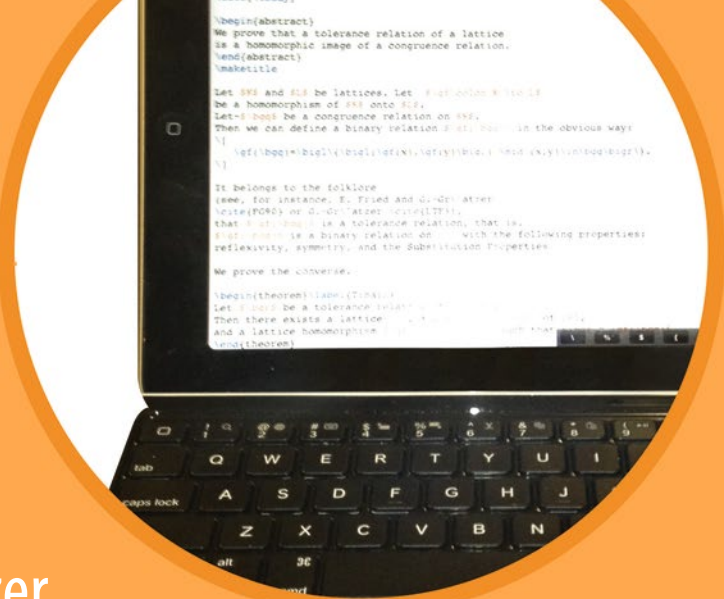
\begin{abstract}
We prove that a tolerance relation of a lattice is a homomorphic image of a congruence relation.
\end{abstract}
\maketitle

Let $K$ and $L$ be lattices. Let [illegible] be a homomorphism of $K$ onto $L$.
Let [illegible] be a congruence relation on $K$.
Then we can define a binary relation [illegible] in the obvious way:
\[
\gf(\bgq)=\bigl\{\bigl(\gf(x),\gf(y)\bigr) \mid (x,y)\in\bgq\bigr\}.
\]

It belongs to the folklore
(see, for instance, E. Fried and G. Gr\"atzer
\cite{FG90} or G. Gr\"atzer \cite{LTF}),
that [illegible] is a tolerance relation, that is,
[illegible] is a binary relation on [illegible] with the following properties:
reflexivity, symmetry, and the Substitution Properties.

We prove the converse.

\begin{theorem}\label{T:main}
Let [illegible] be a tolerance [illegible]
Then there exists a lattice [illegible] of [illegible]
and a lattice homomorphism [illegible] that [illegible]
\end{theorem}

tab
caps lock
alt
Q W E R T Y U I
A S D F G H J
Z X C V B N
@ 2 # 3 $ 4 % 5 ^ 6 & 7 * 8 ( 9
ter